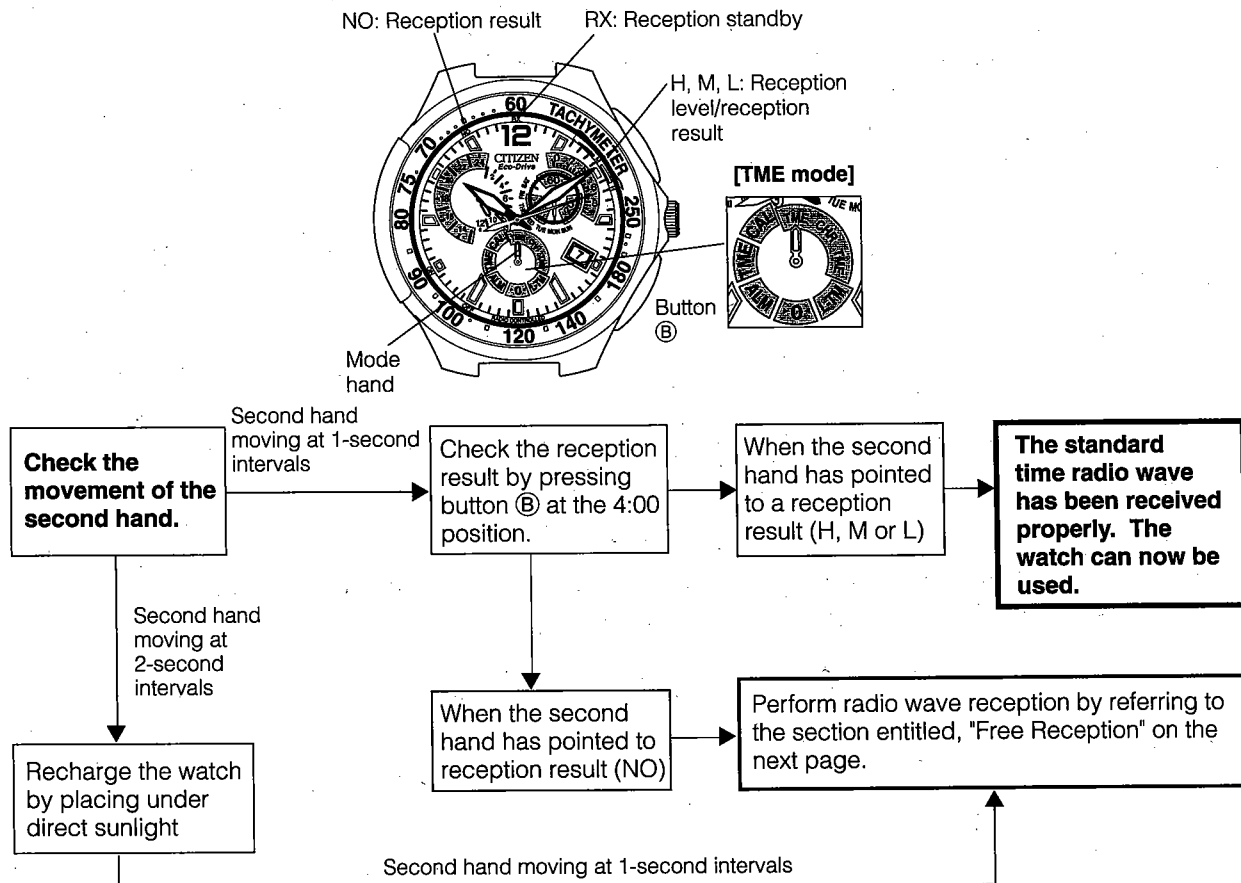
NO: Reception result

RX: Reception standby

H, M, L: Reception level/reception result

[TME mode]

60
TACHYMETER
12
CITIZEN
Eco-Drive
70
75
80
90
100
120
140
180
250
7

TME
CAL
CH
AL
0

Button Ⓑ

Mode hand

Check the movement of the second hand.

Second hand moving at 1-second intervals

Check the reception result by pressing button Ⓑ at the 4:00 position.

When the second hand has pointed to a reception result (H, M or L)

The standard time radio wave has been received properly. The watch can now be used.

Second hand moving at 2-second intervals

When the second hand has pointed to reception result (NO)

Perform radio wave reception by referring to the section entitled, "Free Reception" on the next page.

Recharge the watch by placing under direct sunlight

Second hand moving at 1-second intervals